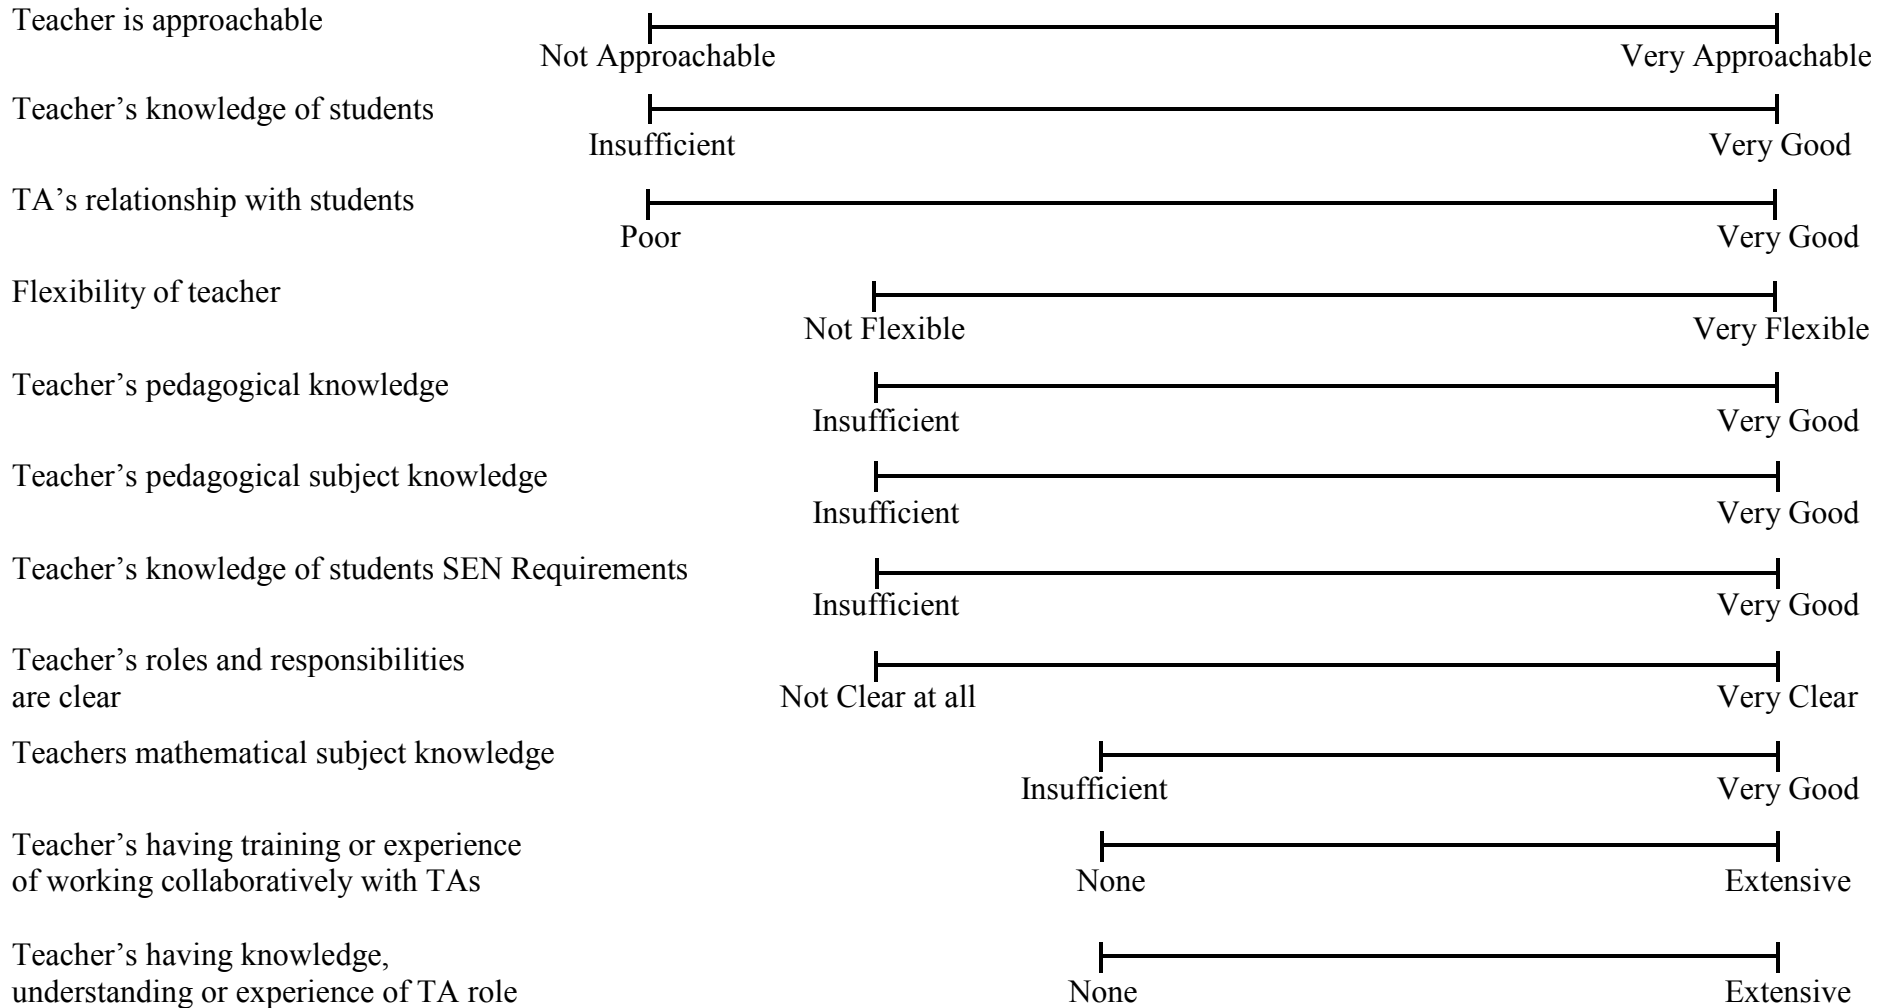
Teacher is approachable
Not Approachable Very Approachable

Teacher’s knowledge of students
Insufficient Very Good

TA’s relationship with students
Poor Very Good

Flexibility of teacher
Not Flexible Very Flexible

Teacher’s pedagogical knowledge
Insufficient Very Good

Teacher’s pedagogical subject knowledge
Insufficient Very Good

Teacher’s knowledge of students SEN Requirements
Insufficient Very Good

Teacher’s roles and responsibilities are clear
Not Clear at all Very Clear

Teachers mathematical subject knowledge
Insufficient Very Good

Teacher’s having training or experience of working collaboratively with TAs
None Extensive

Teacher’s having knowledge, understanding or experience of TA role
None Extensive